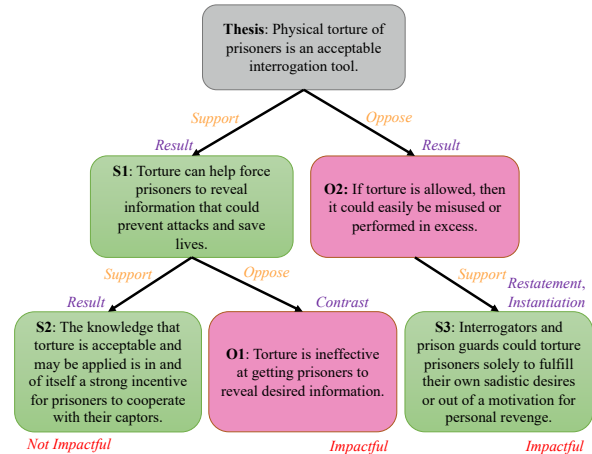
**Thesis**: Physical torture of prisoners is an acceptable interrogation tool.

Support

Oppose

Result

Result

**S1**: Torture can help force prisoners to reveal information that could prevent attacks and save lives.

**O2:** If torture is allowed, then it could easily be misused or performed in excess.

Support

Oppose

Support

Result

Contrast

Restatement, Instantiation

**S2**: The knowledge that torture is acceptable and may be applied is in and of itself a strong incentive for prisoners to cooperate with their captors.

**O1**: Torture is ineffective at getting prisoners to reveal desired information.

**S3**: Interrogators and prison guards could torture prisoners solely to fulfill their own sadistic desires or out of a motivation for personal revenge.

Not Impactful

Impactful

Impactful